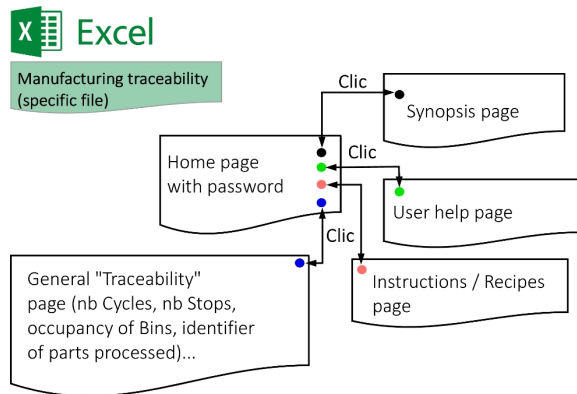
X Excel

Manufacturing traceability (specific file)

Clic

Synopsis page

Home page with password

Clic

User help page

Clic

General "Traceability" page (nb Cycles, nb Stops, occupancy of Bins, identifier of parts processed)...

Instructions / Recipes page